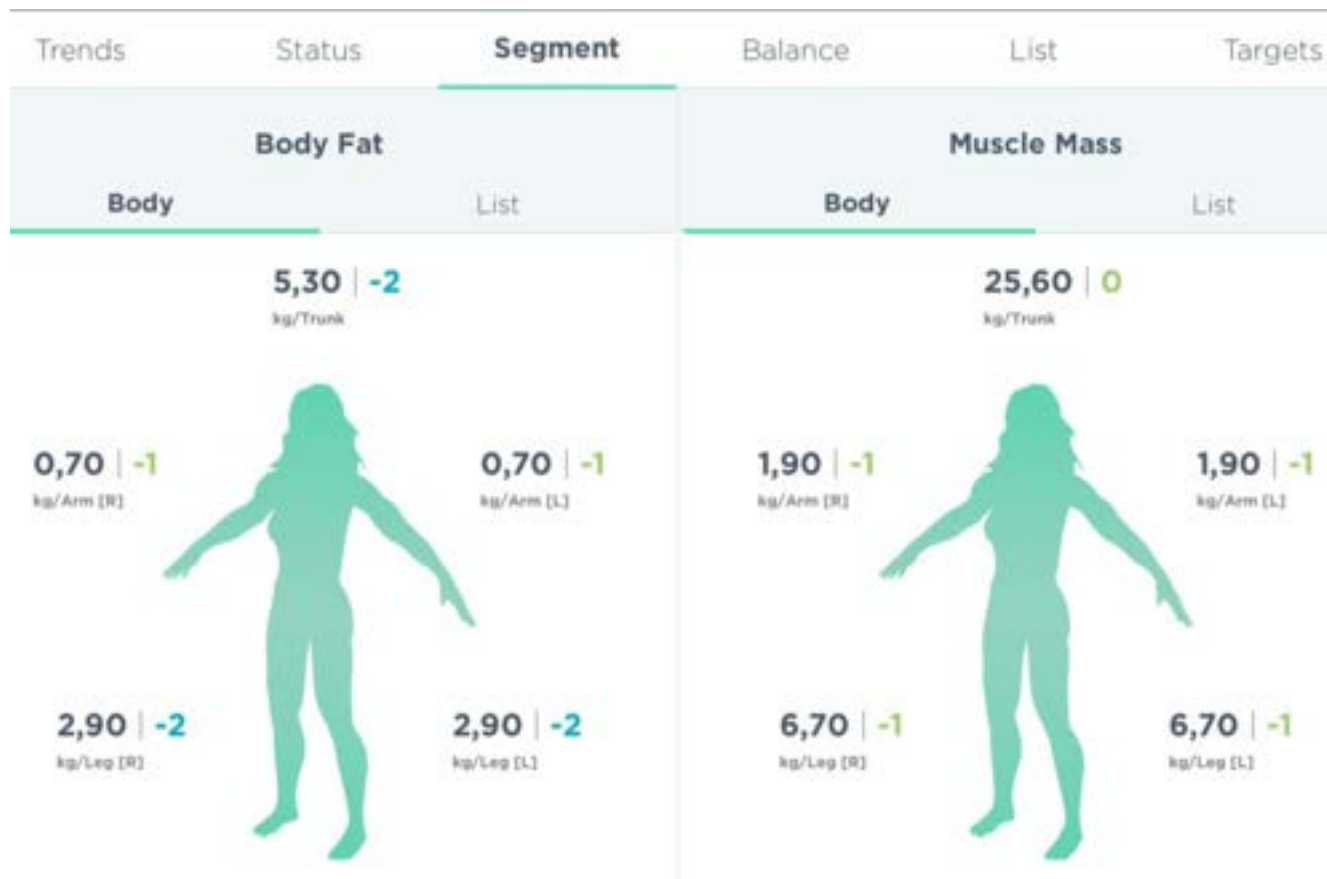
Trends Status Segment Balance List Targets

Body Fat

Body List

5,30 | -2
kg/Trunk

0,70 | -1
kg/Arm [R]

0,70 | -1
kg/Arm [L]

2,90 | -2
kg/Leg [R]

2,90 | -2
kg/Leg [L]

Muscle Mass

Body List

25,60 | 0
kg/Trunk

1,90 | -1
kg/Arm [R]

1,90 | -1
kg/Arm [L]

6,70 | -1
kg/Leg [R]

6,70 | -1
kg/Leg [L]